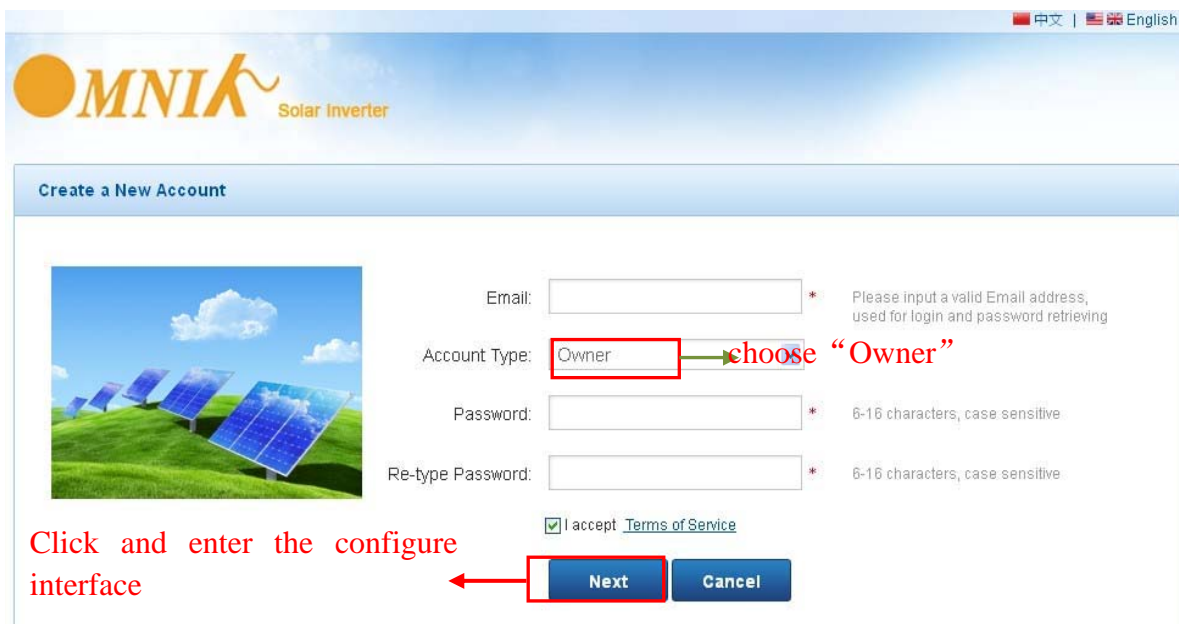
中文 | English

OMNIK Solar Inverter

Create a New Account

Email: *

Please input a valid Email address, used for login and password retrieving

Account Type: Owner

choose “Owner”

Password: *

6-16 characters, case sensitive

Re-type Password: *

6-16 characters, case sensitive

I accept Terms of Service

Click and enter the configure interface

Next

Cancel